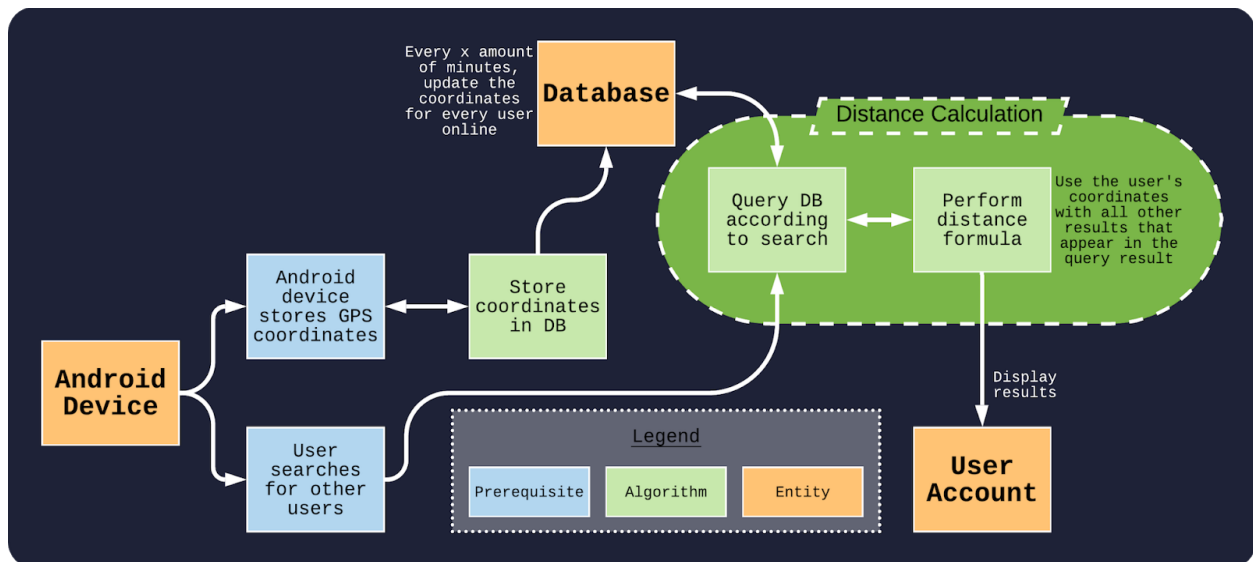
Every x amount of minutes, update the coordinates for every user online

Database

Distance Calculation

Query DB according to search

Perform distance formula

Use the user's coordinates with all other results that appear in the query result

Android device stores GPS coordinates

Store coordinates in DB

Android Device

User searches for other users

Display results

User Account

Legend

Prerequisite

Algorithm

Entity